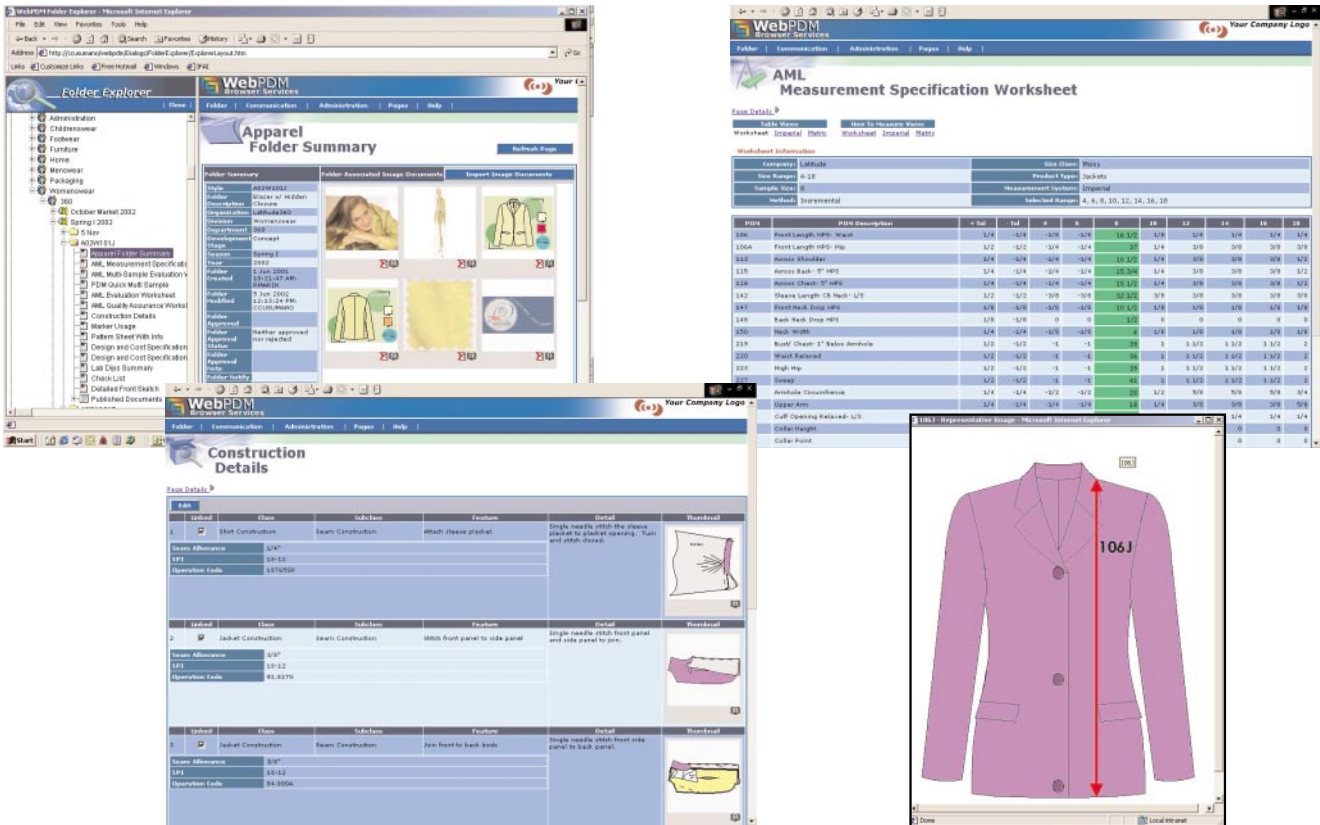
WebPDM Folder Explorer - Microsoft Internet Explorer

File Edit View Favorites Tools Help

Back Search Favorites History

Address http://ccusumano/webpdm/Dialogs/FolderExplorer/ExplorerLayout.htm Go

Links Customize Links Free Hotmail Windows IFAI

Folder Explorer

Close

Administration
Childrenswear
Footwear
Furniture
Home
Menswear
Packaging
Womenswear
360
October Market 2002
Spring I 2002
5 Nov
A02W101J
Apparel Folder Summary
AML Measurement Specificatio
AML Multi-Sample Evaluation W
PDM Quick Multi Sample
AML Evaluation Worksheet
AML Quality Assurance Workst
Construction Details
Marker Usage
Pattern Sheet With Info
Design and Cost Specification
Design and Cost Specification
Lab Dips Summary
Check List
Detailed Front Sketch
Published Documents

Start

WebPDM Browser Services

Your C

Folder | Communication | Administration | Pages | Help |

Apparel Folder Summary

Refresh Page

Folder Summary

Folder Associated Image Documents

Import Image Documents

| Style | A02W101J |
|---|---|
| Folder Description | Blazer w/ Hidden Closure |
| Organization | Latitude360 |
| Division | Womenswear |
| Department | 360 |
| Development Stage | Concept |
| Season | Spring I |
| Year | 2002 |
| Folder Created | 1 Jun 2001 10:21:47 AM AMARIN |
| Folder Modified | 5 Jun 2002 12:13:24 PM CCUSUMANO |
| Folder Approved | |
| Folder Approval Status | Neither approved nor rejected |
| Folder Approval Note | |
| Folder Notify | |

WebPDM Browser Services

Your Company Logo

Folder | Communication | Administration | Pages | Help |

AML Measurement Specification Worksheet

Page Details

Table Views
Worksheet Imperial Metric

How To Measure Views
Worksheet Imperial Metric

Worksheet Information

| Company: | Latitude | Size Class: | Missy |
|---|---|---|---|
| Size Range: | 4-18 | Product Type: | Jackets |
| Sample Size: | 8 | Measurement System: | Imperial |
| Method: | Incremental | Selected Range: | 4, 6, 8, 10, 12, 14, 16, 18 |

| POM | POM Description | + Tol | - Tol | 4 | 6 | 8 | 10 | 12 | 14 | 16 | 18 |
|---|---|---|---|---|---|---|---|---|---|---|---|
| 106 | Front Length HPS- Waist | 1/4 | -1/4 | -1/4 | -1/4 | 16 1/2 | 1/4 | 1/4 | 1/4 | 1/4 | 1/4 |
| 106A | Front Length HPS- Hip | 1/2 | -1/2 | -3/4 | -3/4 | 37 | 1/4 | 3/8 | 3/8 | 3/8 | 3/8 |
| 113 | Across Shoulder | 1/4 | -1/4 | -1/4 | -1/4 | 16 1/2 | 1/4 | 3/8 | 3/8 | 3/8 | 3/8 |
| 115 | Across Back- 5" HPS | 1/4 | -1/4 | -1/4 | -1/4 | 15 3/4 | 1/4 | 3/8 | 3/8 | 3/8 | 1/2 |
| 116 | Across Chest- 5" HPS | 1/4 | -1/4 | -1/4 | -1/4 | 15 1/2 | 1/4 | 3/8 | 3/8 | 3/8 | 1/2 |
| 142 | Sleeve Length CB Neck- L/S | 1/2 | -1/2 | -3/8 | -3/8 | 32 1/2 | 3/8 | 3/8 | 3/8 | 3/8 | 3/8 |
| 147 | Front Neck Drop HPS | 1/8 | -1/8 | -1/8 | -1/8 | 10 1/2 | 1/8 | 1/8 | 1/8 | 1/8 | 1/8 |
| 148 | Back Neck Drop HPS | 1/8 | -1/8 | 0 | 0 | 1/2 | 0 | 0 | 0 | 0 | 0 |
| 150 | Neck Width | 1/4 | -1/4 | -1/8 | -1/8 | 6 | 1/8 | 1/8 | 1/8 | 1/8 | 1/8 |
| 219 | Bust/ Chest- 1" Below Armhole | 1/2 | -1/2 | -1 | -1 | 39 | 1 | 1 1/2 | 1 1/2 | 1 1/2 | 2 |
| 220 | Waist Relaxed | 1/2 | -1/2 | -1 | -1 | 34 | 1 | 1 1/2 | 1 1/2 | 1 1/2 | 2 |
| 222 | High Hip | 1/2 | -1/2 | -1 | -1 | 39 | 1 | 1 1/2 | 1 1/2 | 1 1/2 | 2 |
| | Sweep | 1/2 | -1/2 | -1 | -1 | 41 | 1 | 1 1/2 | 1 1/2 | 1 1/2 | 2 |
| | Armhole Circumference | 1/4 | -1/4 | -1/2 | -1/2 | 21 | 1/2 | 5/8 | 5/8 | 5/8 | 3/4 |
| | Upper Arm | 1/4 | -1/4 | -1/4 | -1/4 | 14 | 1/4 | 3/8 | 3/8 | 3/8 | 3/8 |
| | Cuff Opening Relaxed- L/S | | | | | | | | 1/4 | 1/4 | 1/4 |
| | Collar Height | | | | | | | | 0 | 0 | 0 |
| | Collar Point | | | | | | | | 0 | 0 | 0 |

106J - Representative Image - Microsoft Internet Explorer

106J

106J

Done

Local intranet

WebPDM Browser Services

Your Company Logo

Folder | Communication | Administration | Pages | Help |

Construction Details

Page Details

Edit

| | Linked | Class | Subclass | Feature | Detail | Thumbnail |
|---|---|---|---|---|---|---|
| 1 | ☑ | Shirt Construction | Seam Construction | Attach sleeve placket | Single needle stitch the sleeve placket to placket opening. Turn and stitch closed. | |

| Seam Allowance | 1/4" |
|---|---|
| SPI | 10-12 |
| Operation Code | 107656P |

| | Linked | Class | Subclass | Feature | Detail | Thumbnail |
|---|---|---|---|---|---|---|
| 2 | ☑ | Jacket Construction | Seam Construction | Stitch front panel to side panel | Single needle stitch front panel and side panel to join. | |

| Seam Allowance | 3/8" |
|---|---|
| SPI | 10-12 |
| Operation Code | 81.0270 |

| | Linked | Class | Subclass | Feature | Detail | Thumbnail |
|---|---|---|---|---|---|---|
| 3 | ☑ | Jacket Construction | Seam Construction | Join front to back body | Single needle stitch front side panel to back panel. | |

| Seam Allowance | 3/8" |
|---|---|
| SPI | 10-12 |
| Operation Code | 84.0004 |